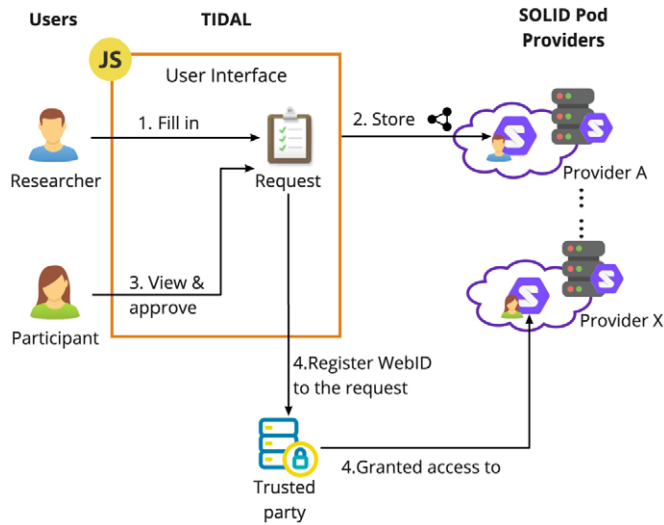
Users

TIDAL

SOLID Pod Providers

JS

User Interface

1. Fill in

Researcher

Request

2. Store

Provider A

3. View & approve

Participant

Provider X

4.Register WebID to the request

Trusted party

4.Granted access to